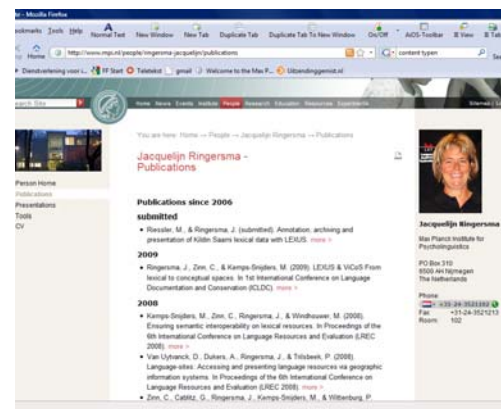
- Mozilla Firefox

ookmarks Tools Help Normal Text New Window New Tab Duplicate Tab Duplicate Tab To New Window On/Off AiOS-Toolbar X View X Tab

Home http://www.mpi.nl/people/ringersma-jacquelijn/publications content typen

Dienstverlening voor L... FF Start Teletekst gmail Welcome to the Max P... Uitzendinggemist.nl

earch Site

Home News Events Institute People Research Education Resources Departments

Sitemap | Lo

You are here: Home → People → Jacquelijn Ringersma → Publications

Jacquelijn Ringersma - Publications

Person Home
Publications
Presentations
Tools
CV

Publications since 2006

submitted

- Riessler, M., & Ringersma, J. (submitted). Annotation, archiving and presentation of Kildin Saami lexical data with LEXUS. more »

2009

- Ringersma, J., Zinn, C., & Kemps-Snijders, M. (2009). LEXUS & ViCoS From lexical to conceptual spaces. In 1st International Conference on Language Documentation and Conservation (ICLDC). more »

2008

- Kemps-Snijders, M., Zinn, C., Ringersma, J., & Windhouwer, M. (2008). Ensuring semantic interoperability on lexical resources. In Proceedings of the 6th International Conference on Language Resources and Evaluation (LREC 2008). more »
- Van Uytvanck, D., Dukers, A., Ringersma, J., & Trilsbeek, P. (2008). Language-sites: Accessing and presenting language resources via geographic information systems. In Proceedings of the 6th International Conference on Language Resources and Evaluation (LREC 2008). more »
- Zinn, C., Cablitz, G., Ringersma, J., Kemps-Snijders, M., & Wittenburg, P.

Jacquelijn Ringersma

Max Planck Institute for Psycholinguistics

PO Box 310
6500 AH Nijmegen
The Netherlands

Phone +31-24-3521332
Fax +31-24-3521213
Room: 102